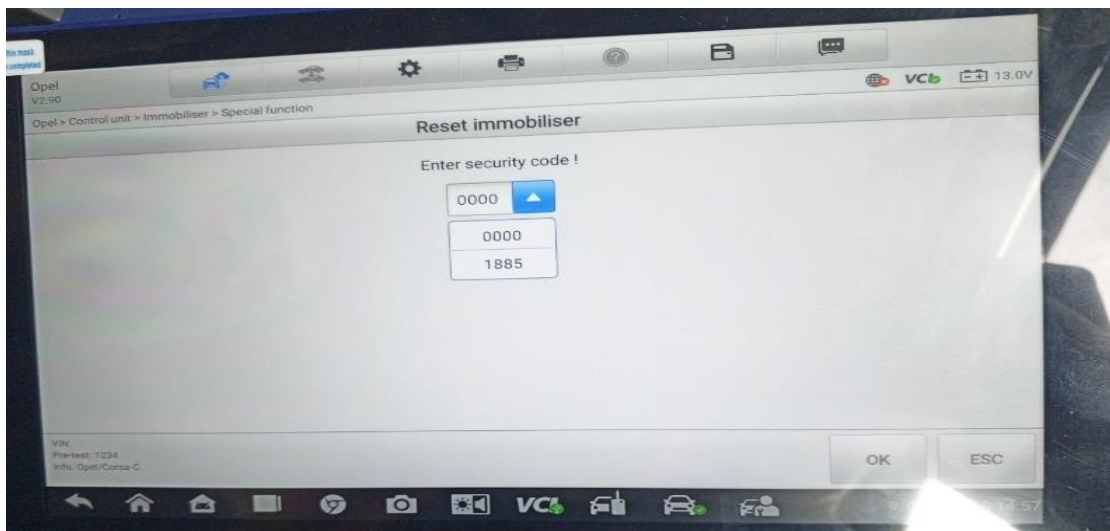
his mask
completed

Opel
V2.90

VCb 13.0V

Opel > Control unit > Immobiliser > Special function

Reset immobiliser

Enter security code !

0000

0000

1885

VIN:
Pre-test: 1234
Info: Opel/Corsa-C

OK

ESC

VCI

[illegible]:57